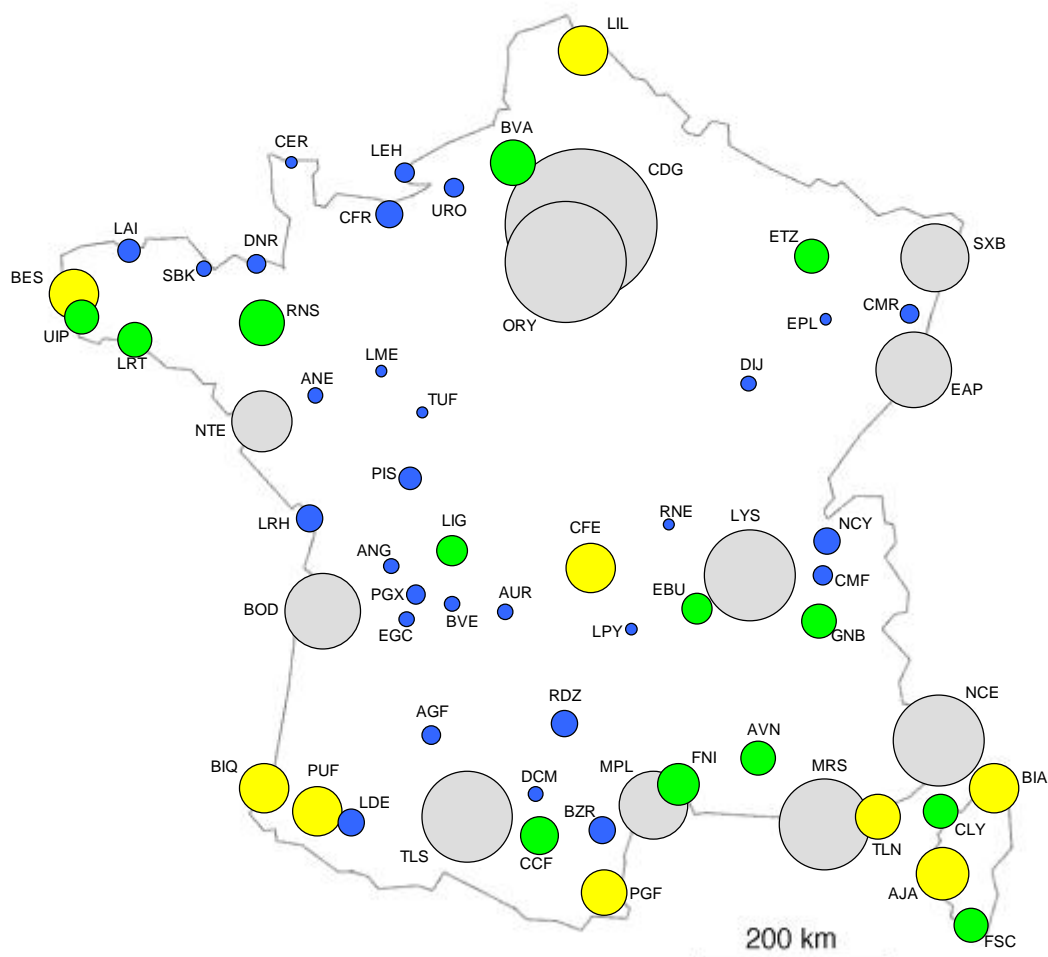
LIL
BVA
CDG
CER
LEH
URO
CFR
ETZ
SXB
LAI
DNR
BES
SBK
RNS
ORY
CMR
EPL
UIP
LRT
LME
DIJ
EAP
ANE
TUF
NTE
PIS
LRH
RNE
LIG
CFE
LYS
NCY
ANG
CMF
PGX
EBU
BOD
AUR
BVE
EGC
LPY
GNB
RDZ
NCE
AGF
AVN
BIQ
PUF
DCM
MPL
FNI
MRS
BIA
LDE
BZR
TLS
CCF
TLN
CLY
PGF
AJA
200 km
FSC